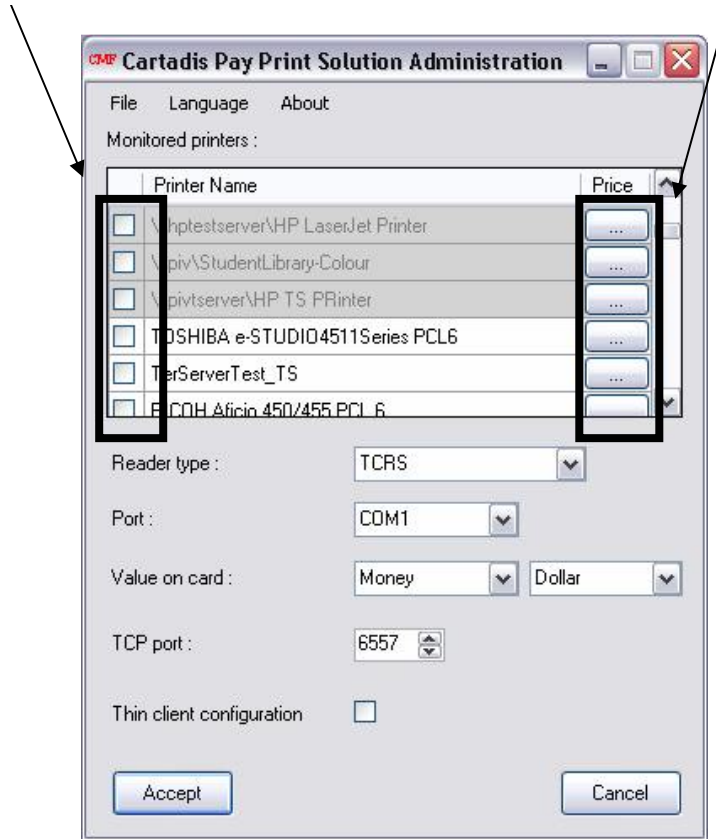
CMP Cartadis Pay Print Solution Administration

File Language About

Monitored printers :

| | Printer Name | Price |
|---|---|---|
| | \\hptestserver\HP LaserJet Printer | ... |
| | \\piv\StudentLibrary-Colour | ... |
| | \\pivtserver\HP TS PRinter | ... |
| | TOSHIBA e-STUDIO4511Series PCL6 | ... |
| | TerServerTest_TS | ... |
| | RICOH Aficio 450/455 PCL 6 | |

Reader type : TCRS

Port : COM1

Value on card : Money Dollar

TCP port : 6557

Thin client configuration

Accept

Cancel